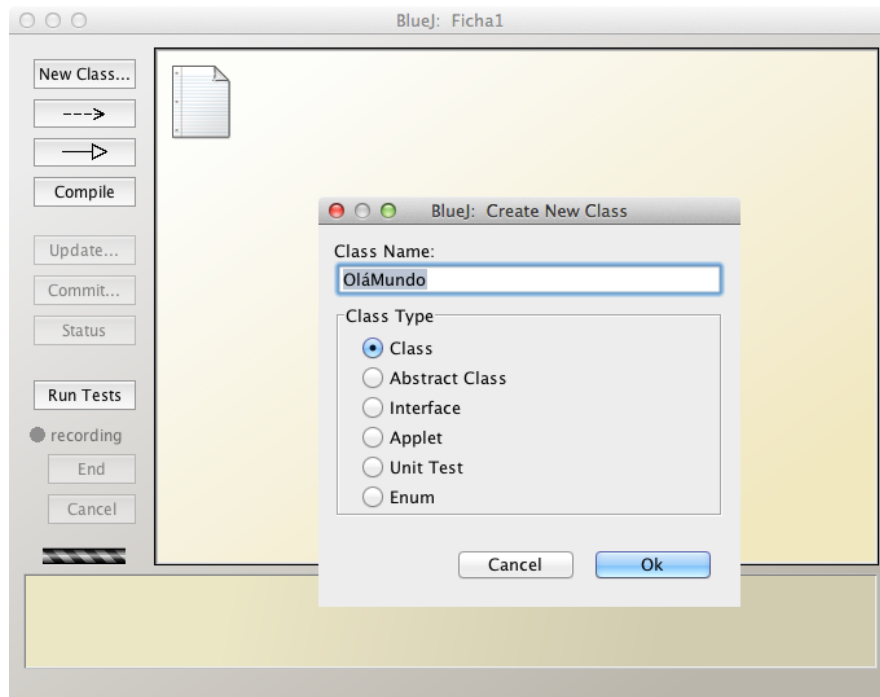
BlueJ: Ficha1

New Class...

--->

—▷

Compile

Update...

Commit...

Status

Run Tests

recording

End

Cancel

BlueJ: Create New Class

Class Name:

OláMundo

Class Type

Class

Abstract Class

Interface

Applet

Unit Test

Enum

Cancel

Ok